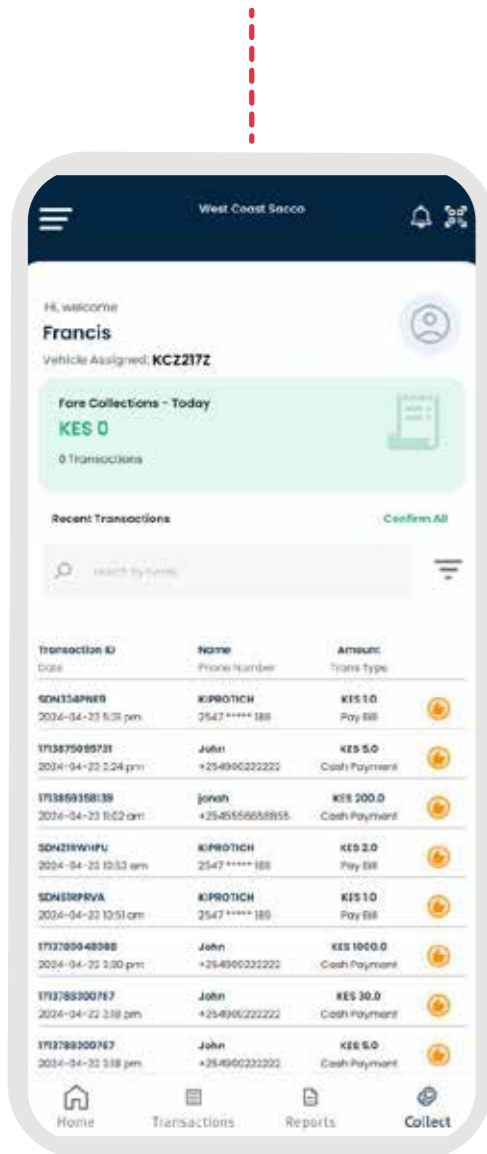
West Coast Sacco

Hi, welcome
Francis
Vehicle Assigned: KCZ217Z

Fare Collections - Today
KES 0
0 Transactions

Recent Transactions
Confirm All

Search by name

| Transaction ID Date | Name Phone Number | Amount Trans Type |
|---|---|---|
| SDN334PNE9 2024-04-23 5:31 pm | KIPROTICH 2547 ***** 189 | KES 1.0 Pay Bill |
| 1713875085731 2024-04-23 2:24 pm | John +254900222222 | KES 5.0 Cash Payment |
| 1713859358139 2024-04-23 11:02 am | jonah +254555666855 | KES 200.0 Cash Payment |
| SDN2IRWHPU 2024-04-23 10:53 am | KIPROTICH 2547 ***** 189 | KES 2.0 Pay Bill |
| SDN51RPRVA 2024-04-23 10:51 am | KIPROTICH 2547 ***** 189 | KES 1.0 Pay Bill |
| 1713780048088 2024-04-22 3:30 pm | John +254900222222 | KES 1000.0 Cash Payment |
| 1713788300767 2024-04-22 3:18 pm | John +254900222222 | KES 30.0 Cash Payment |
| 1713788300767 2024-04-22 3:18 pm | John +254900222222 | KES 5.0 Cash Payment |

Home
Transactions
Reports
Collect